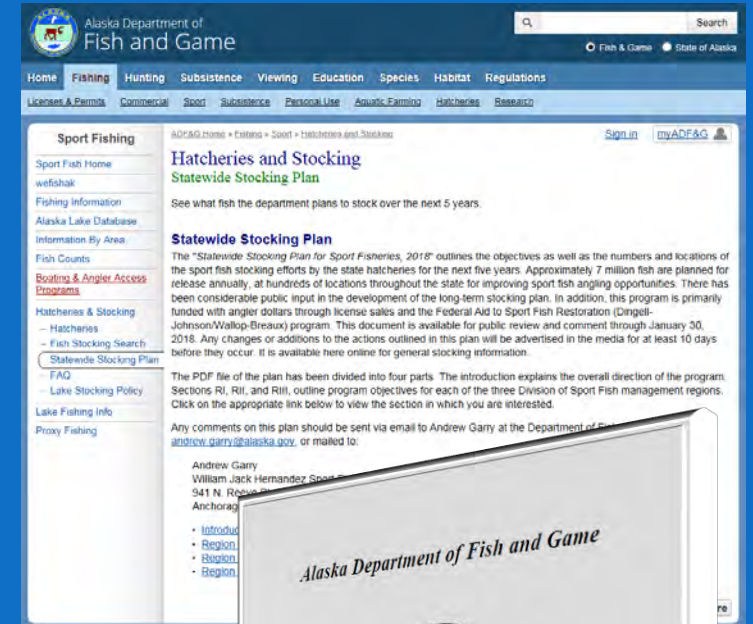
Alaska Department of
Fish and Game

Search

Fish & Game State of Alaska

Home Fishing Hunting Subsistence Viewing Education Species Habitat Regulations

Licenses & Permits Commercial Sport Subsistence Personal Use Aquatic Farming Hatcheries Research

Sport Fishing

Sport Fish Home
wefishak
Fishing Information
Alaska Lake Database
Information By Area
Fish Counts
Boating & Angler Access Programs
Hatcheries & Stocking
– Hatcheries
– Fish Stocking Search
Statewide Stocking Plan
– FAQ
– Lake Stocking Policy
Lake Fishing Info
Proxy Fishing

ADF&G Home » Fishing » Sport » Hatcheries and Stocking

Sign in myADF&G

Hatcheries and Stocking
Statewide Stocking Plan

See what fish the department plans to stock over the next 5 years.

Statewide Stocking Plan

The "Statewide Stocking Plan for Sport Fisheries, 2018" outlines the objectives as well as the numbers and locations of the sport fish stocking efforts by the state hatcheries for the next five years. Approximately 7 million fish are planned for release annually, at hundreds of locations throughout the state for improving sport fish angling opportunities. There has been considerable public input in the development of the long-term stocking plan. In addition, this program is primarily funded with angler dollars through license sales and the Federal Aid to Sport Fish Restoration (Dingell-Johnson/Wallop-Breaux) program. This document is available for public review and comment through January 30, 2018. Any changes or additions to the actions outlined in this plan will be advertised in the media for at least 10 days before they occur. It is available here online for general stocking information.

The PDF file of the plan has been divided into four parts. The introduction explains the overall direction of the program. Sections RI, RII, and RIII, outline program objectives for each of the three Division of Sport Fish management regions. Click on the appropriate link below to view the section in which you are interested.

Any comments on this plan should be sent via email to Andrew Garry at the Department of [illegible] andrew.garry@alaska.gov, or mailed to:

Andrew Garry
William Jack Hernandez Sport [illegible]
941 N. Reeve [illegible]
Anchorag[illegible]

• Introdu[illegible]
• Region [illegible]
• Region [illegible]
• Region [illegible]

Alaska Department of Fish and Game

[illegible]re